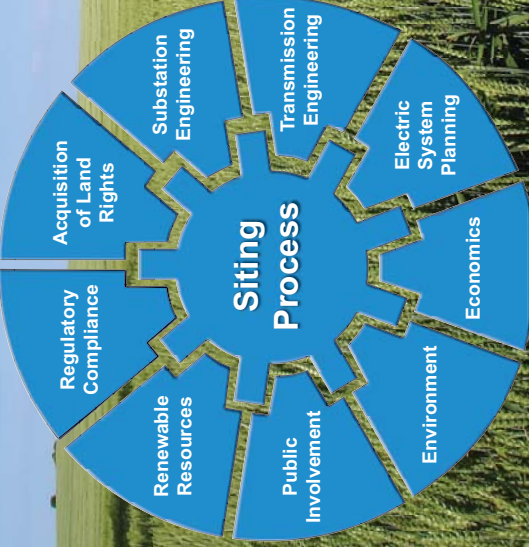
Siting Process

Substation Engineering

Transmission Engineering

Electric System Planning

Economics

Environment

Public Involvement

Renewable Resources

Regulatory Compliance

Acquisition of Land Rights